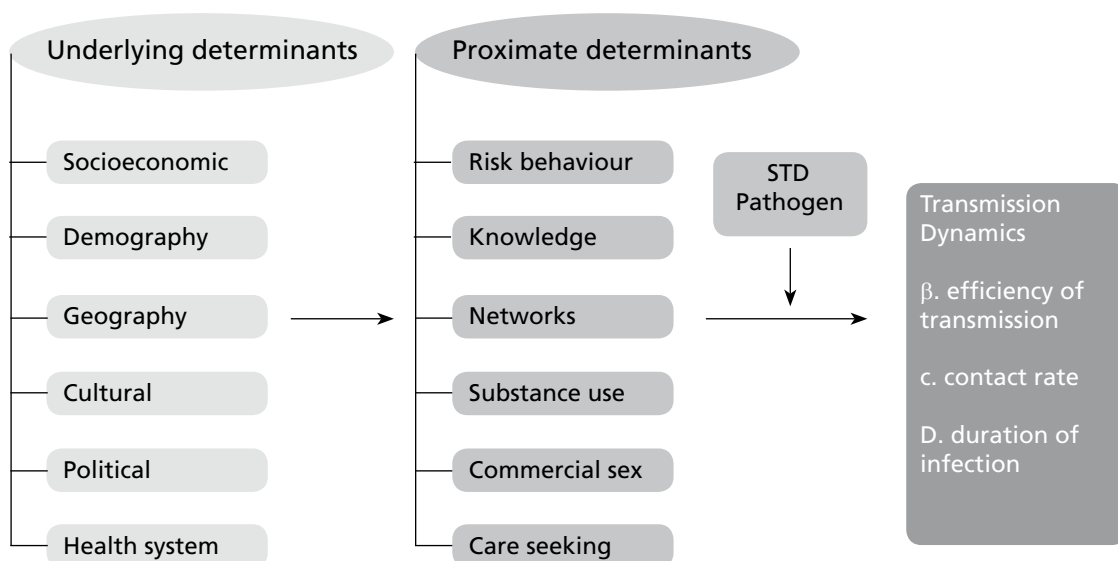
Underlying determinants

Socioeconomic

Demography

Geography

Cultural

Political

Health system

Proximate determinants

Risk behaviour

Knowledge

Networks

Substance use

Commercial sex

Care seeking

STD Pathogen

Transmission Dynamics

$\beta$. efficiency of transmission

c. contact rate

D. duration of infection